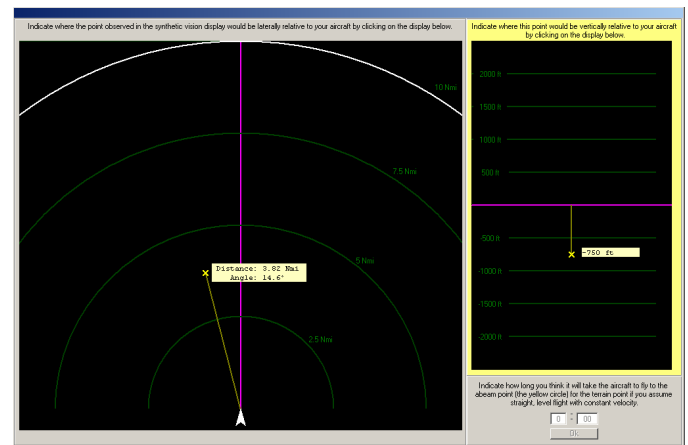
Indicate where the point observed in the synthetic vision display would be laterally relative to your aircraft by clicking on the display below.

10 Nmi

7.5 Nmi

5 Nmi

2.5 Nmi

Distance: 3.82 Nmi
Angle: 14.6°

Indicate where this point would be vertically relative to your aircraft by clicking on the display below.

2000 ft

1500 ft

1000 ft

500 ft

-500 ft

-750 ft

-1000 ft

-1500 ft

-2000 ft

Indicate how long you think it will take the aircraft to fly to the abeam point (the yellow circle) for the terrain point if you assume straight, level flight with constant velocity.

0 : 00

Ok